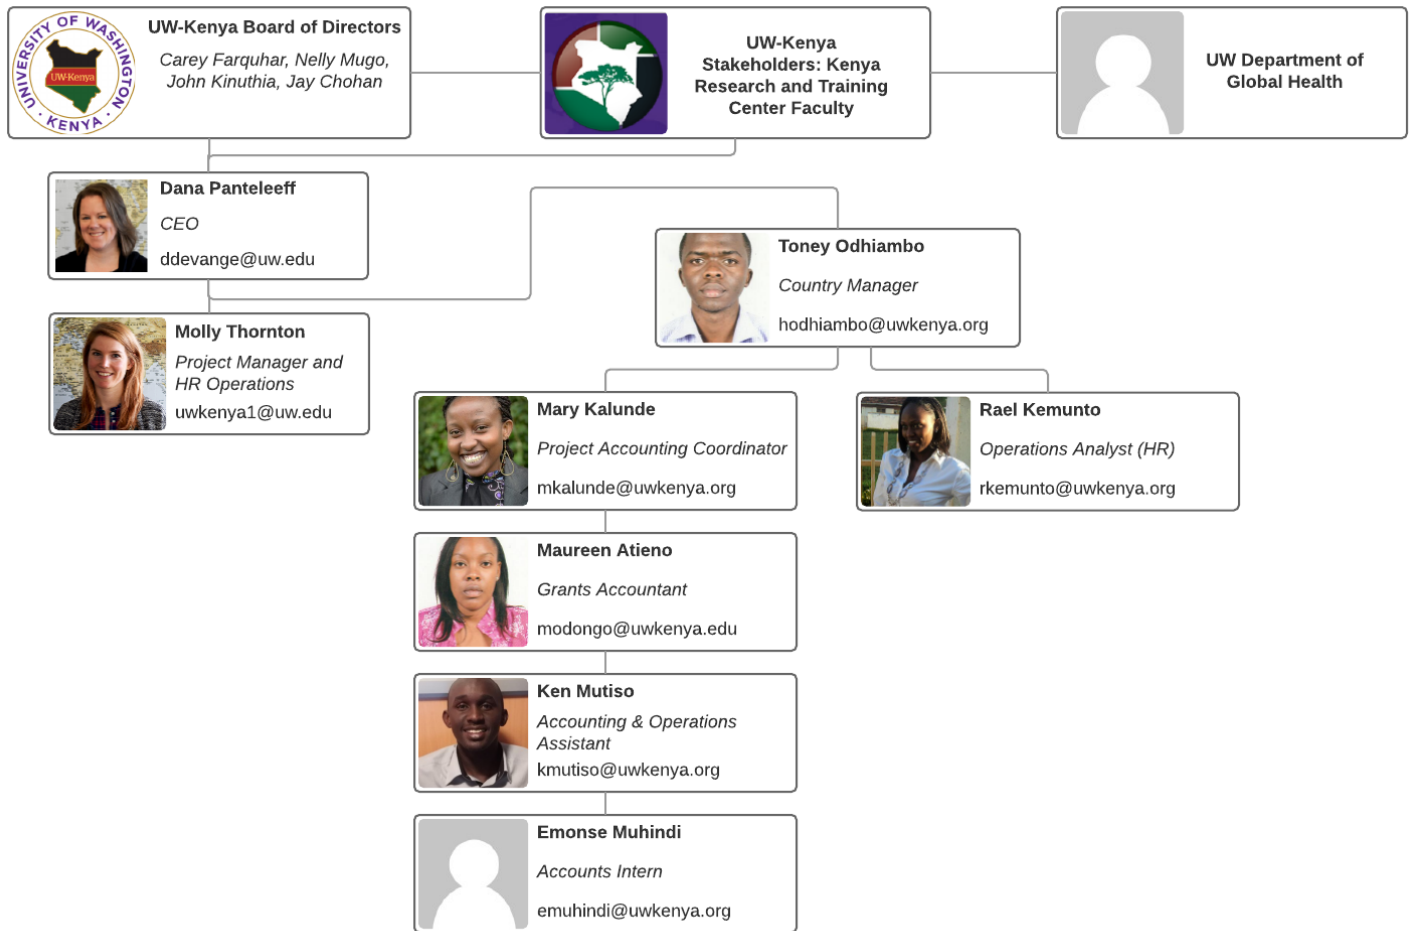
UNIVERSITY OF WASHINGTON · KENYA ·
UW-Kenya

UW-Kenya Board of Directors
Carey Farquhar, Nelly Mugo, John Kinuthia, Jay Chohan

UW-Kenya Stakeholders: Kenya Research and Training Center Faculty

UW Department of Global Health

Dana Panteleeff
CEO
ddevange@uw.edu

Toney Odhiambo
Country Manager
hodhiambo@uwkenya.org

Molly Thornton
Project Manager and HR Operations
uwkenya1@uw.edu

Mary Kalunde
Project Accounting Coordinator
mkalunde@uwkenya.org

Rael Kemunto
Operations Analyst (HR)
rkemunto@uwkenya.org

Maureen Atieno
Grants Accountant
modongo@uwkenya.edu

Ken Mutiso
Accounting & Operations Assistant
kmutiso@uwkenya.org

Emonse Muhindi
Accounts Intern
emuhindi@uwkenya.org